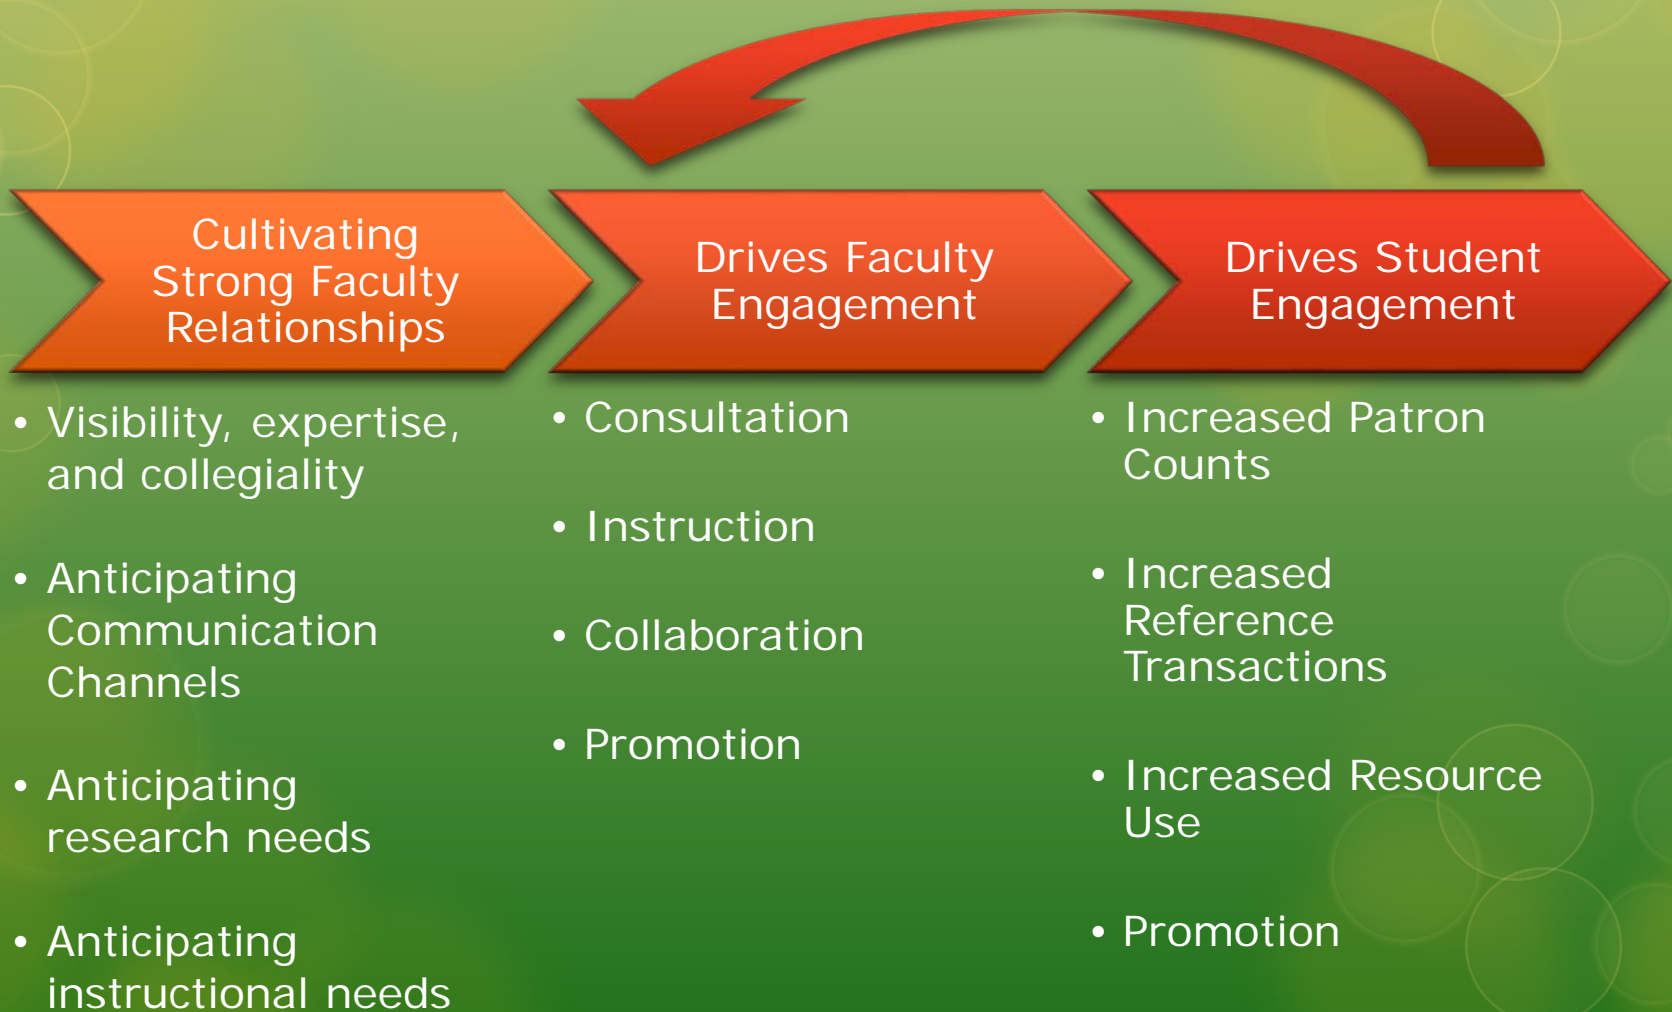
Cultivating Strong Faculty Relationships

Drives Faculty Engagement

Drives Student Engagement

• Visibility, expertise, and collegiality

• Anticipating Communication Channels

• Anticipating research needs

• Anticipating instructional needs

• Consultation

• Instruction

• Collaboration

• Promotion

• Increased Patron Counts

• Increased Reference Transactions

• Increased Resource Use

• Promotion